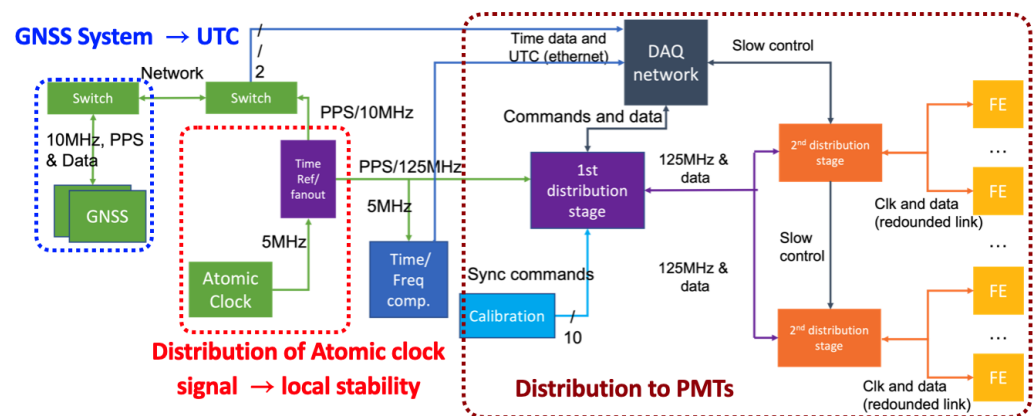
GNSS System → UTC

/ / 2

Time data and UTC (ethernet)

DAQ network

Slow control

Network

Switch

Switch

PPS/10MHz

10MHz, PPS & Data

Commands and data

FE

Time Ref/ fanout

PPS/125MHz

1st distribution stage

125MHz & data

$2^{nd}$ distribution stage

…

GNSS

5MHz

FE

5MHz

Clk and data (redounded link)

Slow control

…

Atomic Clock

Time/ Freq comp.

Sync commands

125MHz & data

FE

Calibration

/ 10

$2^{nd}$ distribution stage

…

Distribution of Atomic clock signal → local stability

Distribution to PMTs

Clk and data (redounded link)

FE